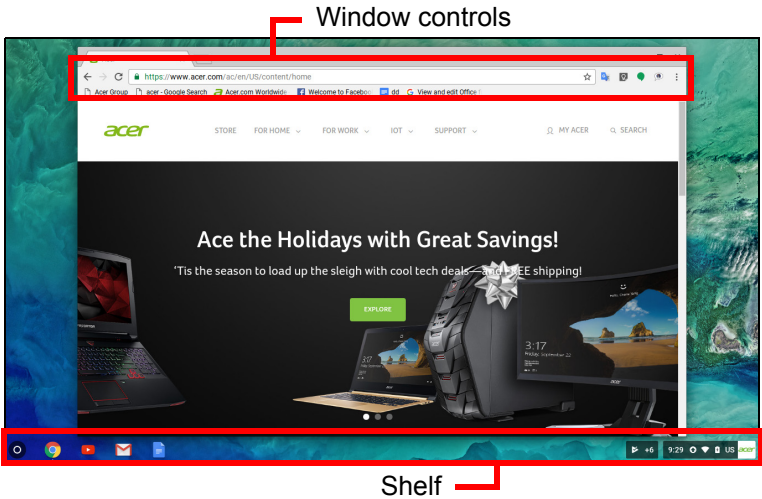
Window controls

https://www.acer.com/ac/en/US/content/home

Acer Group acer - Google Search Acer.com Worldwide Welcome to Faceboo dd View and edit Office f

acer STORE FOR HOME FOR WORK IOT SUPPORT MY ACER SEARCH

Ace the Holidays with Great Savings!

'Tis the season to load up the sleigh with cool tech deals—and FREE shipping!

EXPLORE

3:17

+6 9:29 US acer

Shelf